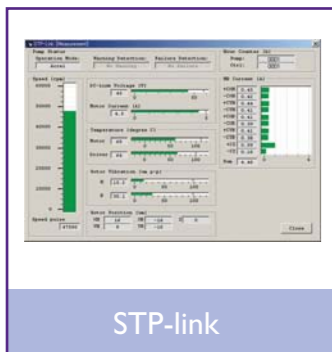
STP-Link [Measurement]

Pump Status
Operation Mode:
Normal

Warning Detection:
No Warning

Failure Detection:
No Failure

Hour Counter (h)
Pump:
Start:

Speed (rpm)
60000
50000
40000
30000
20000
10000
0

Speed pulse
47000

DC-Link Voltage (V)

Motor Current (A)

Temperature (degree C)
Motor
Driver

Rotor Vibration (um p-p)

Rotor Position (um)

MB Current (A)
Sum

Close

STP-link